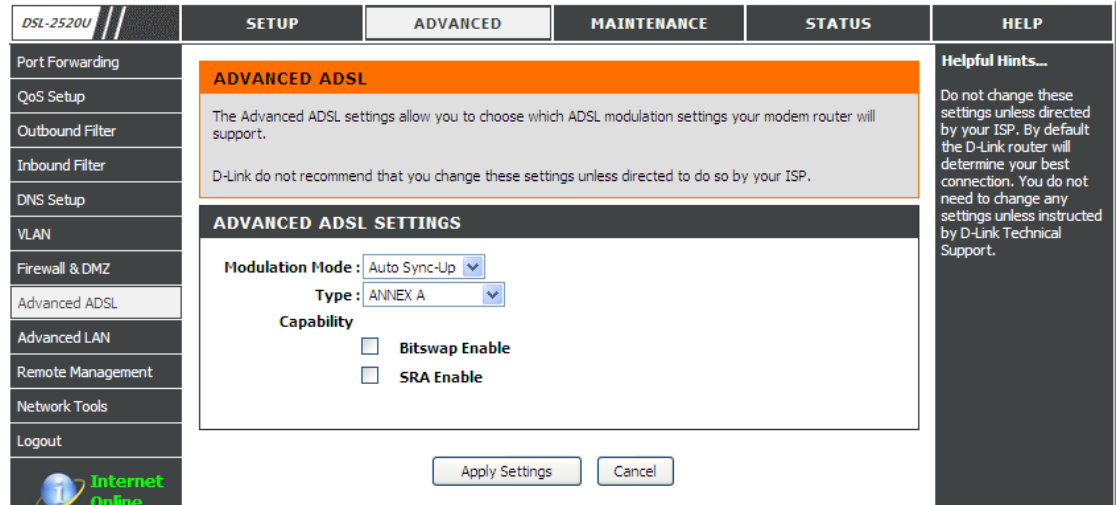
DSL-2520U

SETUP | ADVANCED | MAINTENANCE | STATUS | HELP

Port Forwarding
QoS Setup
Outbound Filter
Inbound Filter
DNS Setup
VLAN
Firewall & DMZ
Advanced ADSL
Advanced LAN
Remote Management
Network Tools
Logout

Internet Online

ADVANCED ADSL

The Advanced ADSL settings allow you to choose which ADSL modulation settings your modem router will support.

D-Link do not recommend that you change these settings unless directed to do so by your ISP.

ADVANCED ADSL SETTINGS

Modulation Mode : Auto Sync-Up
Type : ANNEX A
Capability
Bitswap Enable
SRA Enable

Apply Settings
Cancel

Helpful Hints...

Do not change these settings unless directed by your ISP. By default the D-Link router will determine your best connection. You do not need to change any settings unless instructed by D-Link Technical Support.